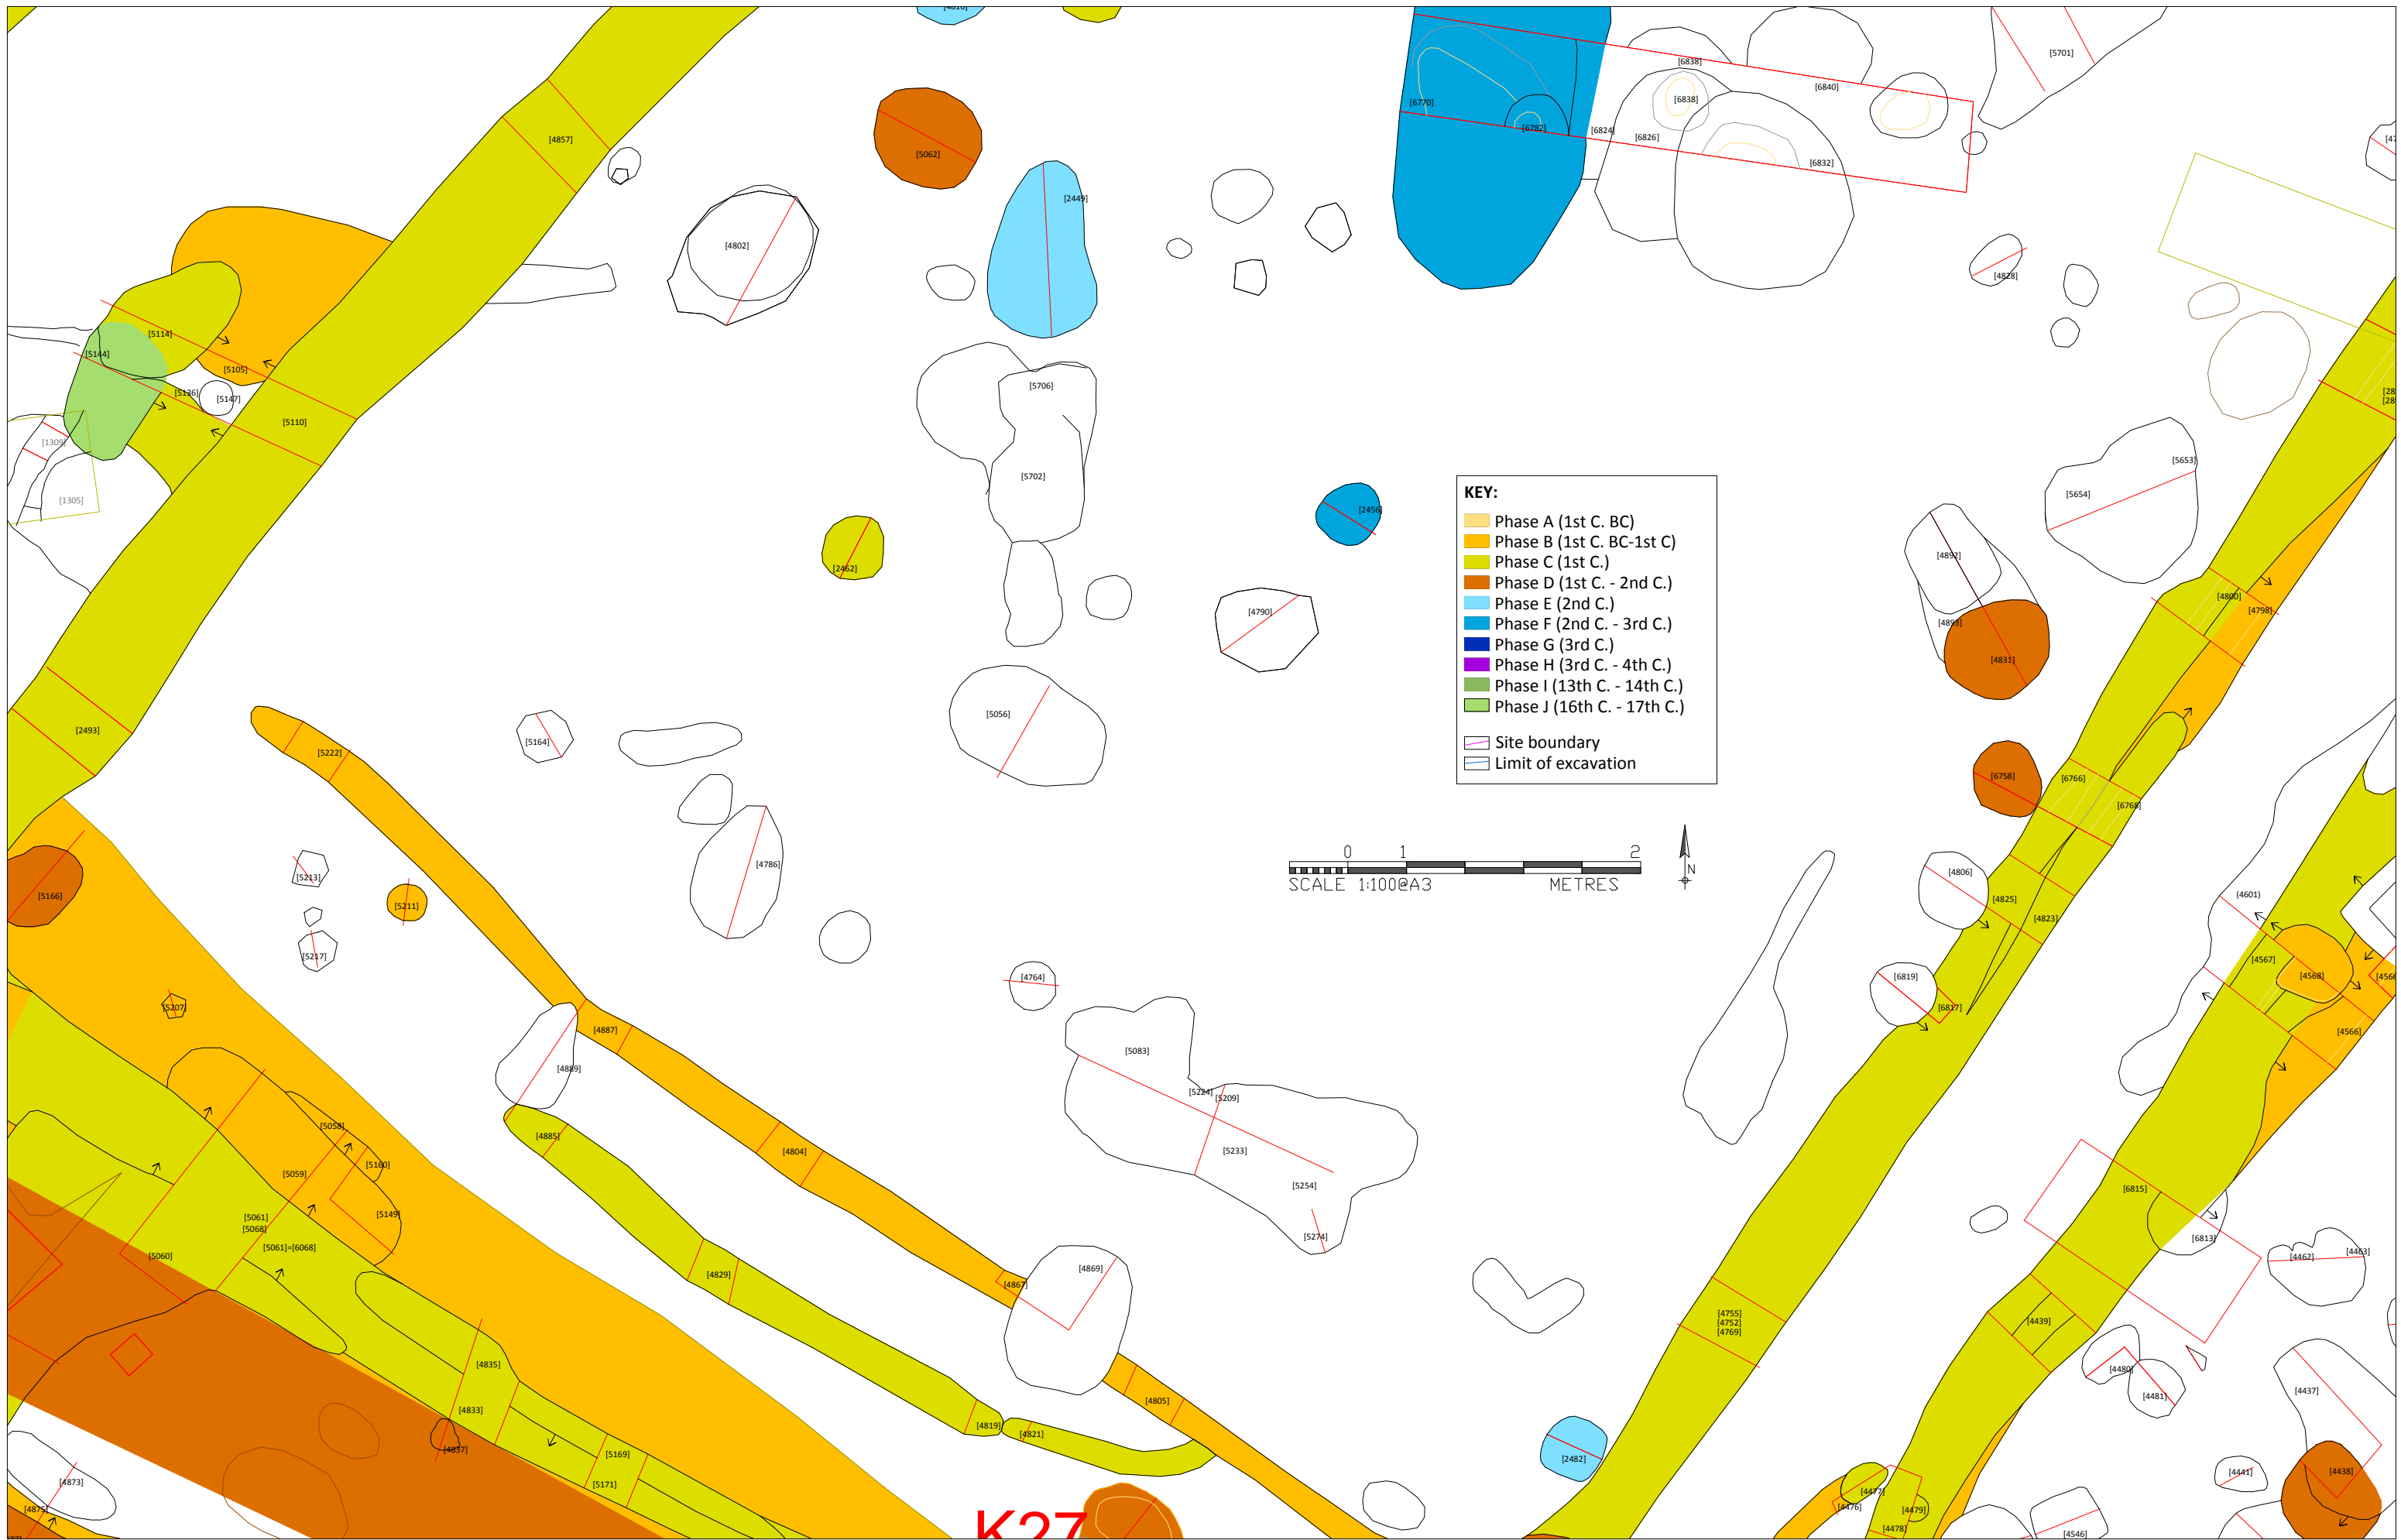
KEY:
Phase A (1st C. BC)
Phase B (1st C. BC-1st C)
Phase C (1st C.)
Phase D (1st C. - 2nd C.)
Phase E (2nd C.)
Phase F (2nd C. - 3rd C.)
Phase G (3rd C.)
Phase H (3rd C. - 4th C.)
Phase I (13th C. - 14th C.)
Phase J (16th C. - 17th C.)

Site boundary
Limit of excavation

0 1 2
SCALE 1:100@A3 METRES

N

[4857] [5062] [2449] [4802] [6770] [6782] [6824] [6826] [6838] [6838] [6840] [6832] [5701] [4828] [5114] [5144] [5105] [5136] [5147] [5110] [1309] [1305] [5706] [5702] [2456] [5653] [5654] [2462] [4790] [4892] [4893] [4800] [4798] [4831] [2493] [5164] [5056] [5222] [6758] [6766] [6768] [4786] [4806] [4825] [4823] [5166] [5213] [5211] [5217] [4764] [6819] [6817] [4601] [4567] [4568] [4566] [5207] [4887] [5083] [4889] [5224] [5209] [4885] [5058] [5160] [5233] [4804] [5059] [5149] [5254] [6815] [5061] [5068] [5061]=[6068] [5060] [6813] [4462] [4463] [5274] [4869] [4867] [4829] [4755] [4752] [4769] [4439] [4480] [4481] [4835] [4437] [4805] [4833] [4837] [4819] [4821] [5169] [2482] [4441] [4438] [4873] [5171] [4477] [4476] [4479] [4478] [4546] [4875]

K27